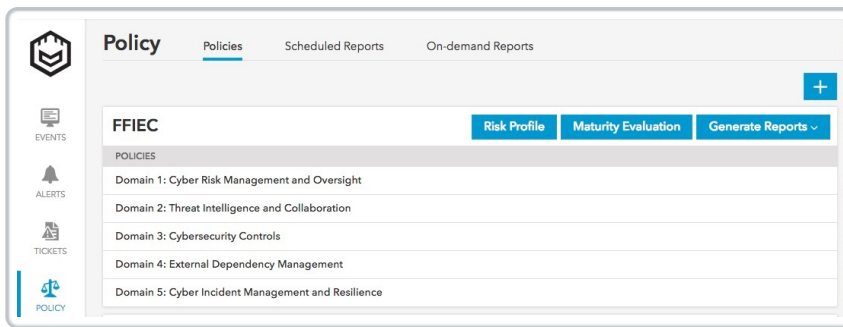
Policy Policies Scheduled Reports On-demand Reports

+

EVENTS

ALERTS

TICKETS

POLICY

FFIEC

Risk Profile Maturity Evaluation Generate Reports

POLICIES

Domain 1: Cyber Risk Management and Oversight

Domain 2: Threat Intelligence and Collaboration

Domain 3: Cybersecurity Controls

Domain 4: External Dependency Management

Domain 5: Cyber Incident Management and Resilience